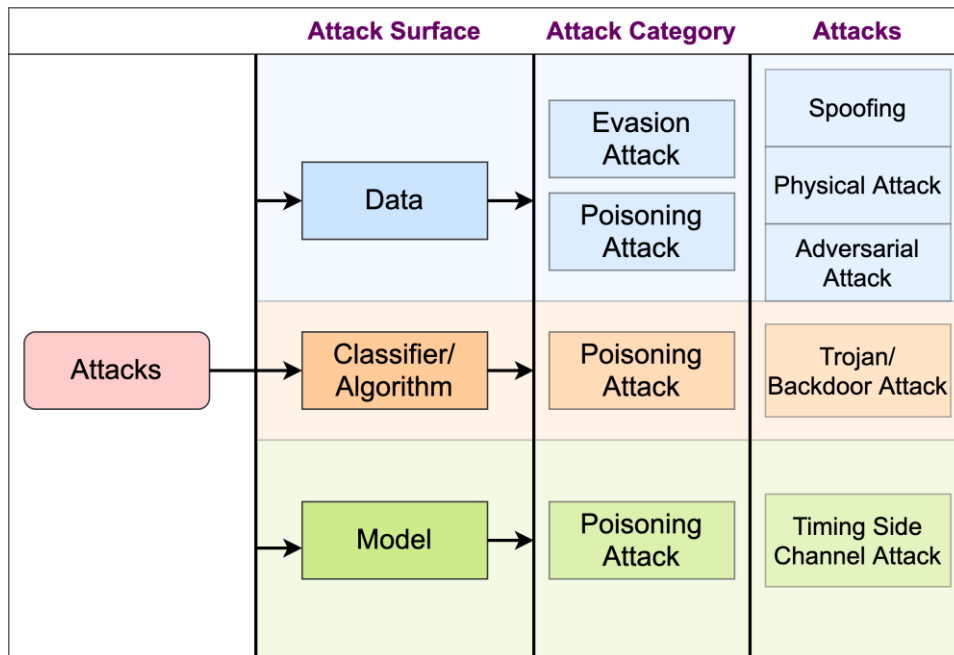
Attack Surface

Attack Category

Attacks

Attacks

Data

Evasion Attack

Poisoning Attack

Spoofing

Physical Attack

Adversarial Attack

Classifier/ Algorithm

Poisoning Attack

Trojan/ Backdoor Attack

Model

Poisoning Attack

Timing Side Channel Attack